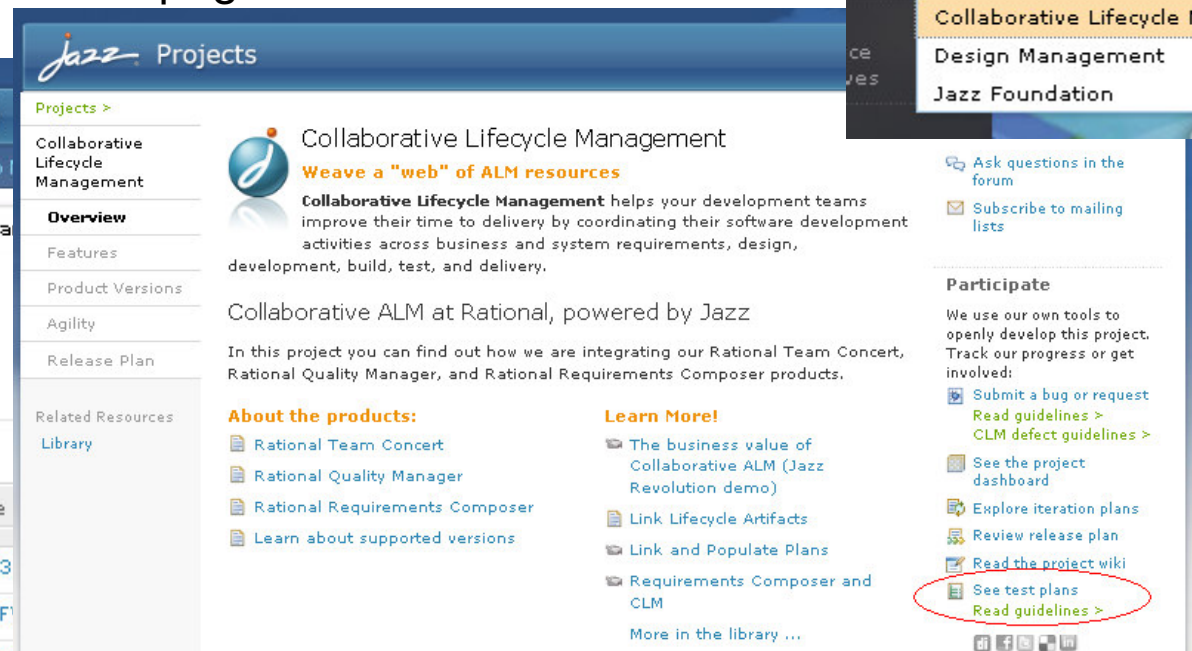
Jazz Projects

Collaborative Lifecycle M
Design Management
Jazz Foundation

ce
es

Projects >

Collaborative Lifecycle Management

Overview

Features

Product Versions

Agility

Release Plan

Related Resources

Library

Collaborative Lifecycle Management

Weave a "web" of ALM resources

**Collaborative Lifecycle Management** helps your development teams improve their time to delivery by coordinating their software development activities across business and system requirements, design, development, build, test, and delivery.

Collaborative ALM at Rational, powered by Jazz

In this project you can find out how we are integrating our Rational Team Concert, Rational Quality Manager, and Rational Requirements Composer products.

About the products:

Rational Team Concert

Rational Quality Manager

Rational Requirements Composer

Learn about supported versions

Learn More!

The business value of Collaborative ALM (Jazz Revolution demo)

Link Lifecycle Artifacts

Link and Populate Plans

Requirements Composer and CLM

More in the library ...

Ask questions in the forum

Subscribe to mailing lists

Participate

We use our own tools to openly develop this project. Track our progress or get involved:

Submit a bug or request

Read guidelines >

CLM defect guidelines >

See the project dashboard

Explore iteration plans

Review release plan

Read the project wiki

See test plans

Read guidelines >

a

e

3

F